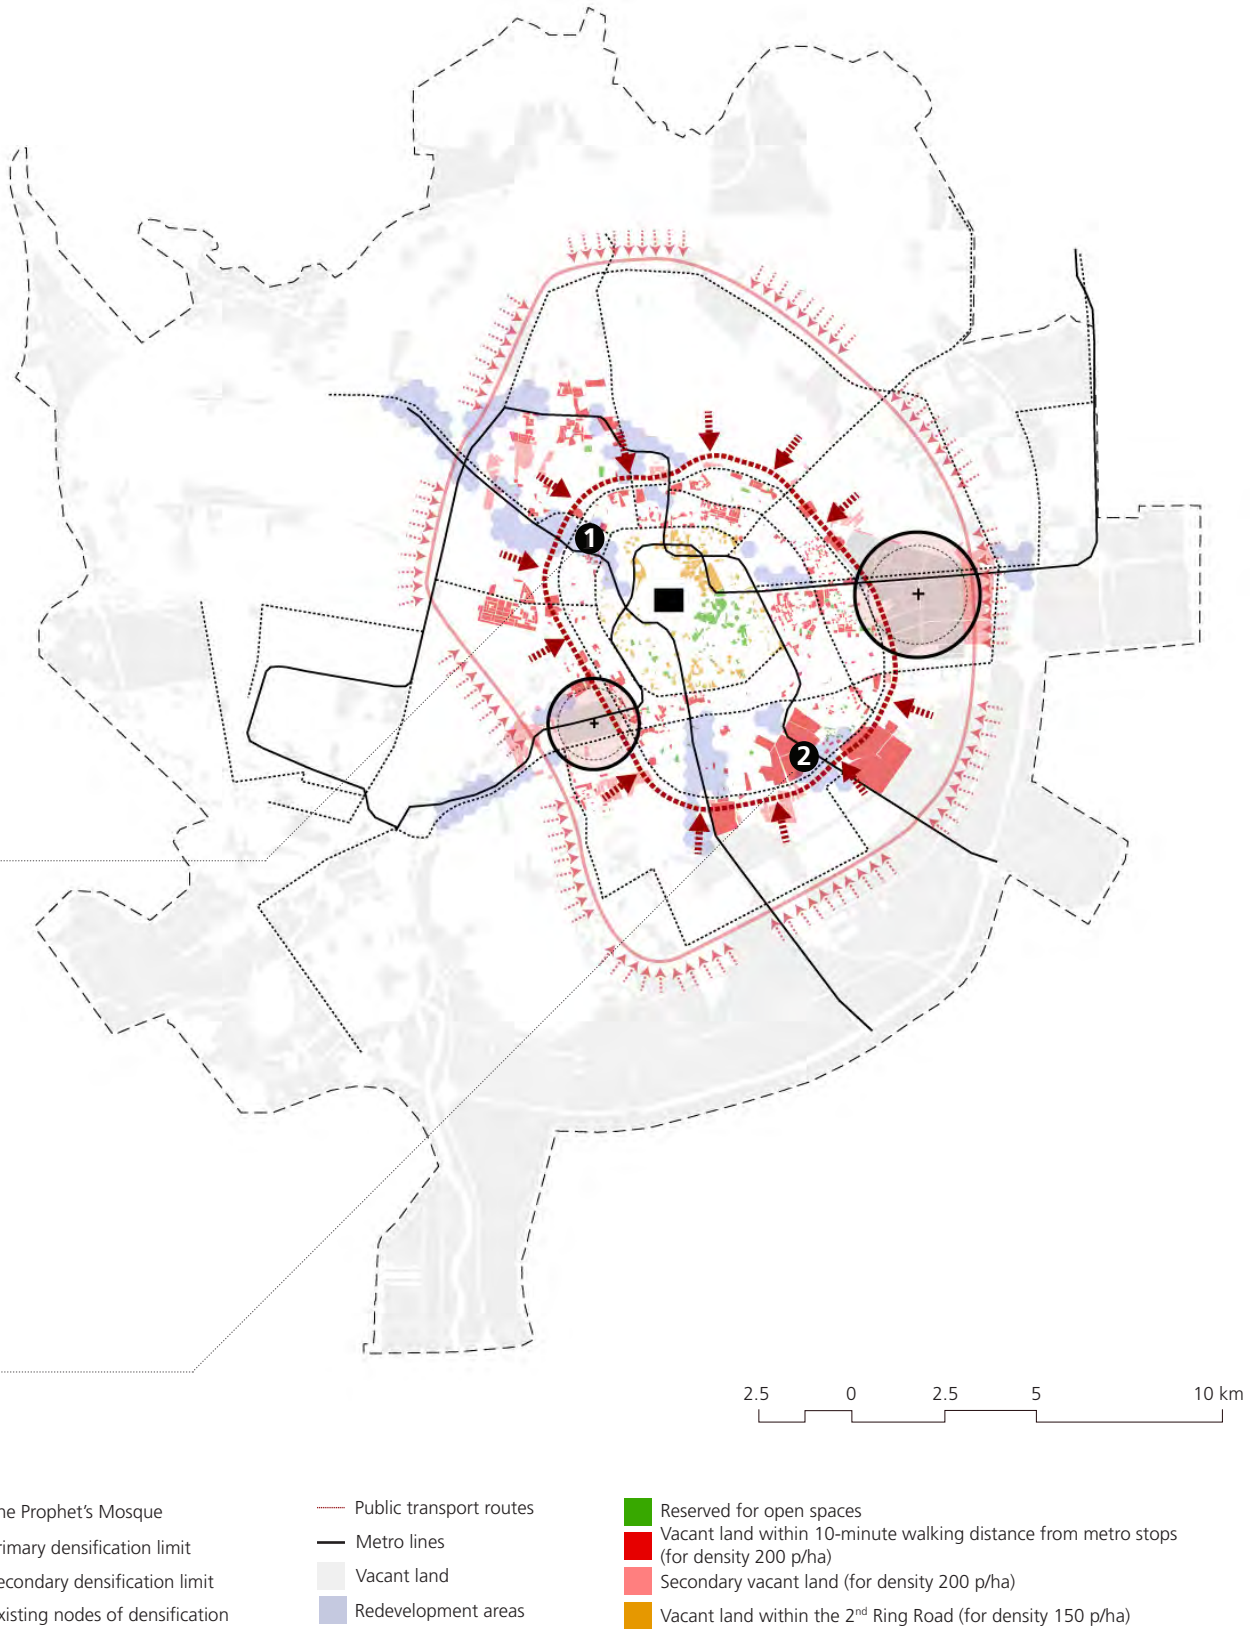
1

2

2.5 0 2.5 5 10 km

he Prophet's Mosque

rimary densification limit

econdary densification limit

xisting nodes of densification

Public transport routes

Metro lines

Vacant land

Redevelopment areas

Reserved for open spaces

Vacant land within 10-minute walking distance from metro stops (for density 200 p/ha)

Secondary vacant land (for density 200 p/ha)

Vacant land within the 2$^{nd}$ Ring Road (for density 150 p/ha)